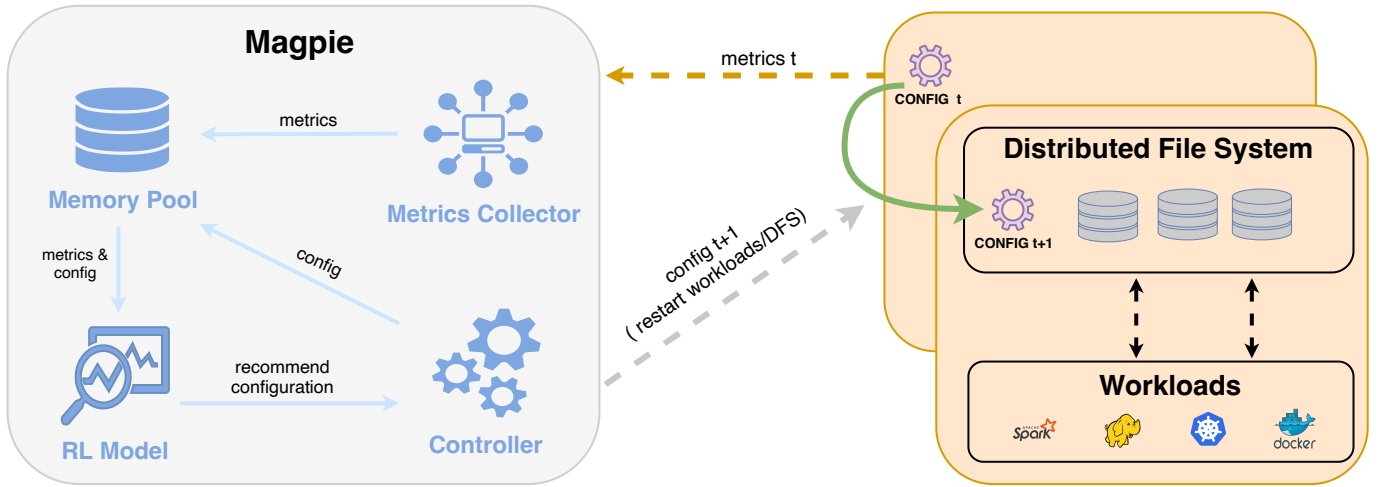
Magpie

metrics

Memory Pool

Metrics Collector

metrics & config

config

RL Model

recommend configuration

Controller

metrics t

CONFIG t

config t+1
( restart workloads/DFS)

Distributed File System

CONFIG t+1

Workloads

APACHE Spark

docker